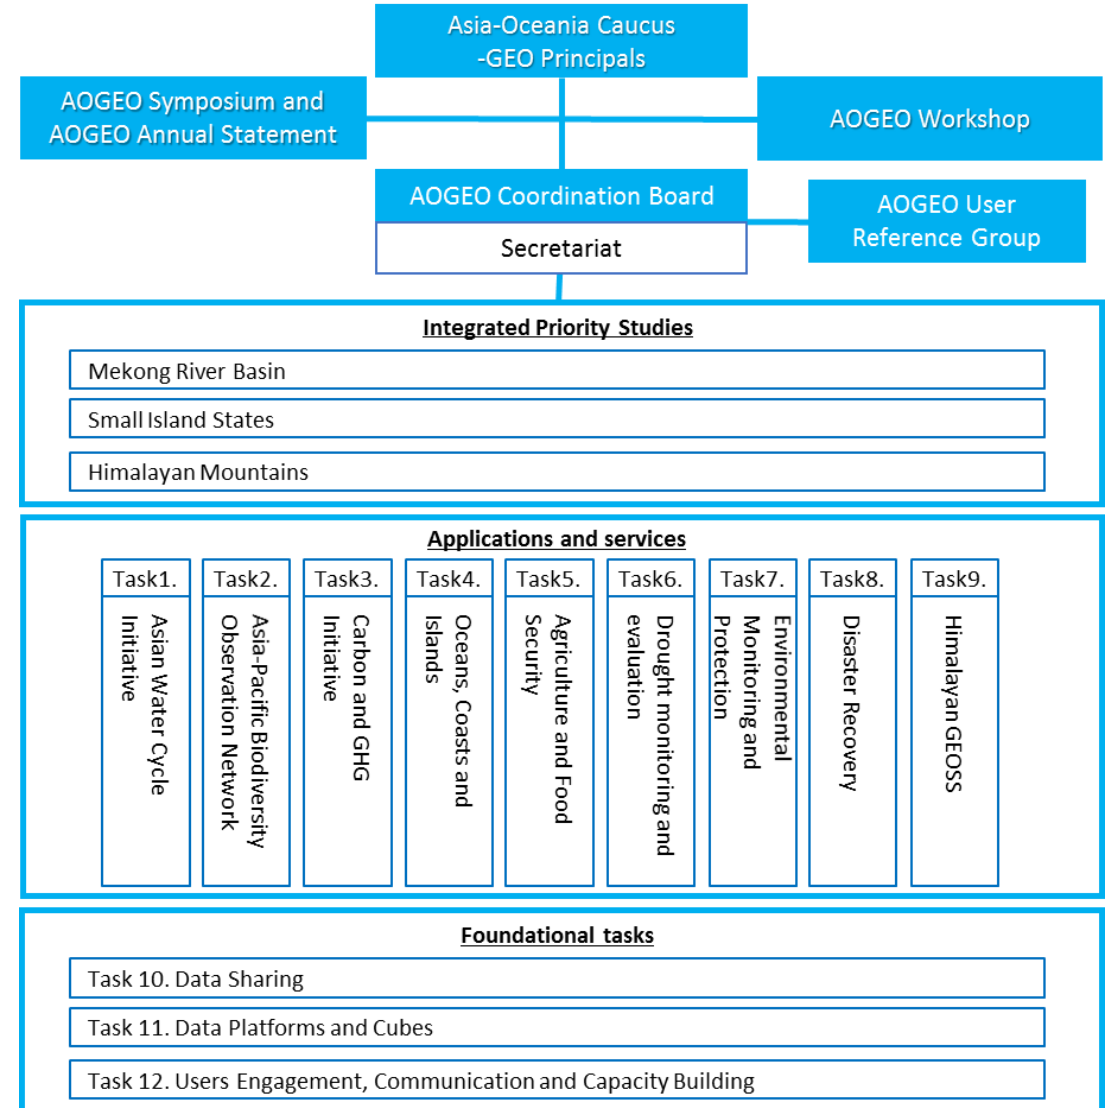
Asia-Oceania Caucus
-GEO Principals

AOGEO Symposium and
AOGEO Annual Statement

AOGEO Workshop

AOGEO Coordination Board

Secretariat

AOGEO User
Reference Group

Integrated Priority Studies

Mekong River Basin

Small Island States

Himalayan Mountains

Applications and services

Task1. Asian Water Cycle Initiative

Task2. Asia-Pacific Biodiversity Observation Network

Task3. Carbon and GHG Initiative

Task4. Oceans, Coasts and Islands

Task5. Agriculture and Food Security

Task6. Drought monitoring and evaluation

Task7. Environmental Monitoring and Protection

Task8. Disaster Recovery

Task9. Himalayan GEOSS

Foundational tasks

Task 10. Data Sharing

Task 11. Data Platforms and Cubes

Task 12. Users Engagement, Communication and Capacity Building